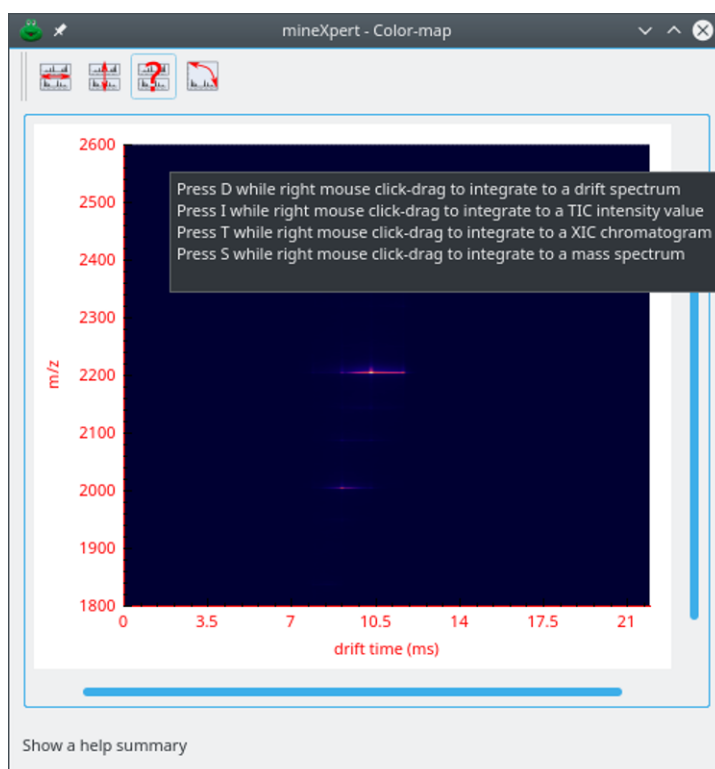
mineXpert - Color-map

Press D while right mouse click-drag to integrate to a drift spectrum
Press I while right mouse click-drag to integrate to a TIC intensity value
Press T while right mouse click-drag to integrate to a XIC chromatogram
Press S while right mouse click-drag to integrate to a mass spectrum

2600
2500
2400
2300
2200
2100
2000
1900
1800
m/z

0
3.5
7
10.5
14
17.5
21
drift time (ms)

Show a help summary